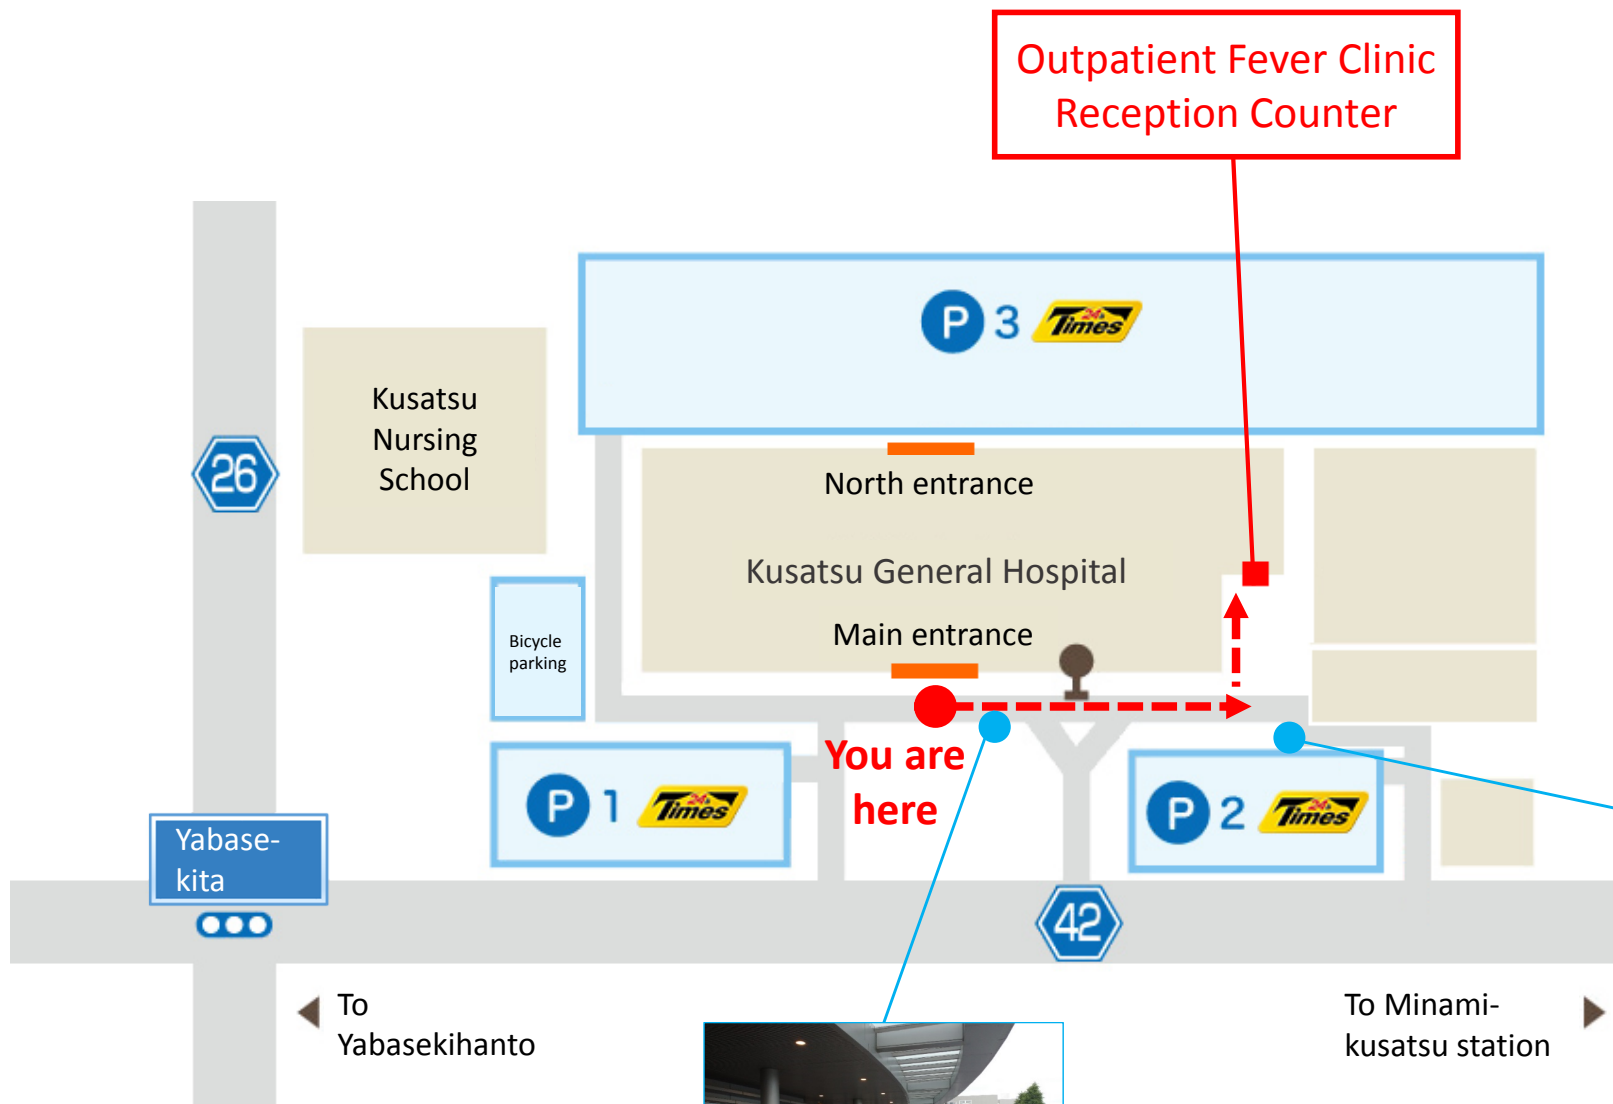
Outpatient Fever Clinic Reception Counter

P 3 Times

Kusatsu Nursing School

26

North entrance

Kusatsu General Hospital

Main entrance

Bicycle parking

You are here

P 1 Times

P 2 Times

Yabase-kita

42

To Yabasekihanto

To Minami-kusatsu station